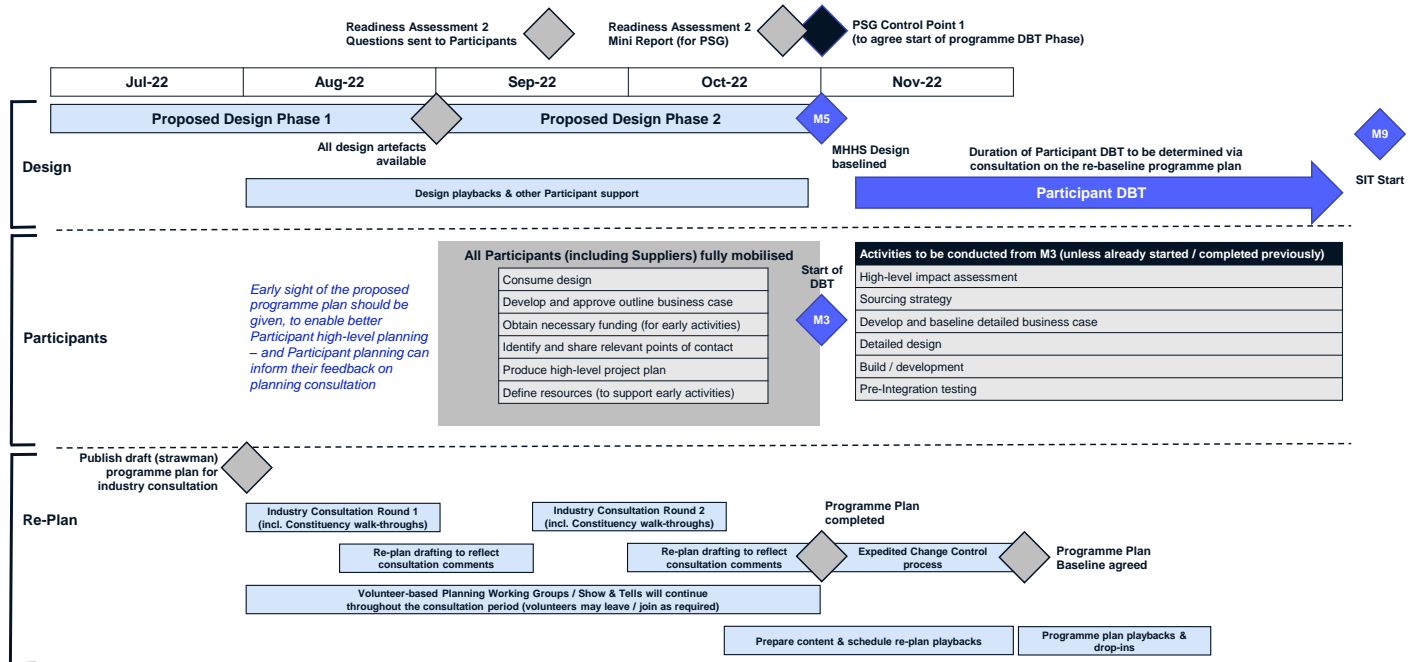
Readiness Assessment 2 Questions sent to Participants

Readiness Assessment 2 Mini Report (for PSG)

PSG Control Point 1 (to agree start of programme DBT Phase)

| Jul-22 | Aug-22 | Sep-22 | Oct-22 | Nov-22 |
|---|---|---|---|---|

Design

Proposed Design Phase 1

Proposed Design Phase 2

M5

All design artefacts available

MHHS Design baselined

Duration of Participant DBT to be determined via consultation on the re-baseline programme plan

M9

SIT Start

Design playbacks & other Participant support

Participant DBT

Participants

Early sight of the proposed programme plan should be given, to enable better Participant high-level planning – and Participant planning can inform their feedback on planning consultation

All Participants (including Suppliers) fully mobilised

Consume design

Develop and approve outline business case

Obtain necessary funding (for early activities)

Identify and share relevant points of contact

Produce high-level project plan

Define resources (to support early activities)

Start of DBT

M3

Activities to be conducted from M3 (unless already started / completed previously)

High-level impact assessment

Sourcing strategy

Develop and baseline detailed business case

Detailed design

Build / development

Pre-Integration testing

Re-Plan

Publish draft (strawman) programme plan for industry consultation

Industry Consultation Round 1 (incl. Constituency walk-throughs)

Industry Consultation Round 2 (incl. Constituency walk-throughs)

Programme Plan completed

Re-plan drafting to reflect consultation comments

Re-plan drafting to reflect consultation comments

Expedited Change Control process

Programme Plan Baseline agreed

Volunteer-based Planning Working Groups / Show & Tells will continue throughout the consultation period (volunteers may leave / join as required)

Prepare content & schedule re-plan playbacks

Programme plan playbacks & drop-ins